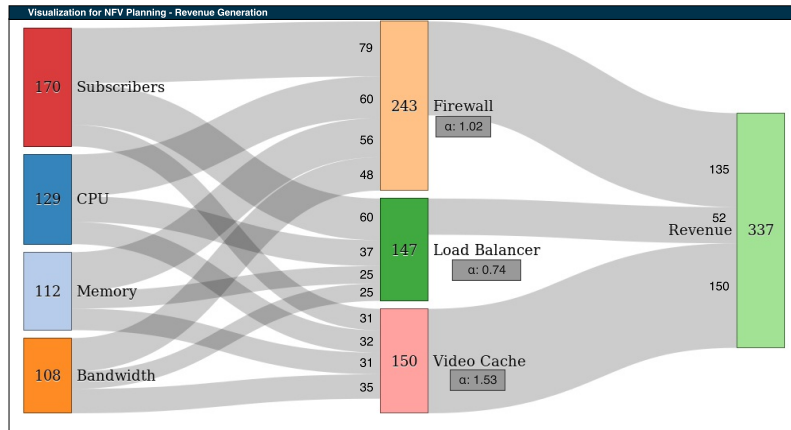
Visualization for NFV Planning - Revenue Generation

170 Subscribers

129 CPU

112 Memory

108 Bandwidth

79

60

56

48

243 Firewall

α: 1.02

60

37

25

25

147 Load Balancer

α: 0.74

31

32

31

35

150 Video Cache

α: 1.53

135

52

150

Revenue 337